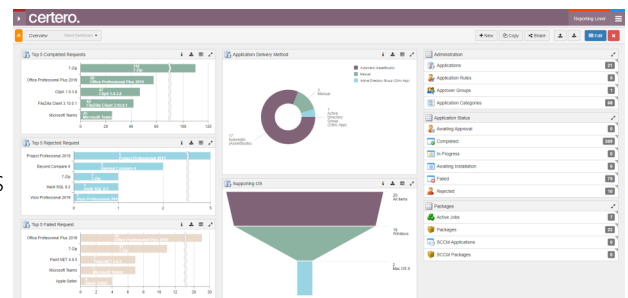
certero.

Reporting Level

Overview

+ New Copy Share Edit

Top 5 Completed Requests

7-Zip

Office Professional Plus 2019

Cliqit 1.0.3.6

FileZilla Client 3.10.0.1

Microsoft Teams

0 20 40 60 80 100 120

Application Delivery Method

Automatic (AssetBooks)

Manual

Active Directory Group (Citrix App)

5 Manual

1 Active Directory Group (Citrix App)

97 Automatic (AssetBooks)

Administration

Applications 21

Application Rules 9

Approver Groups 1

Application Categories 48

Top 5 Rejected Request

Project Professional 2019

Beyond Compare 4

7-Zip

Paint.NET 4.0.3

Visio Professional 2019

0 1 2 3

Application Status

Awaiting Approval 0

Completed 208

In Progress 0

Awaiting Installation 0

Failed 74

Rejected 10

Supporting OS

20 All Items

78 Windows

2 Mac OS X

Top 5 Failed Request

Office Professional Plus 2019

7-Zip

Paint.NET 4.0.5

Microsoft Teams

Apple Safari

0 2 4 6 8 10 12 14 16 18 20

Packages

Active Jobs 7

Packages 22

SCCM Applications 0

SCCM Packages 0